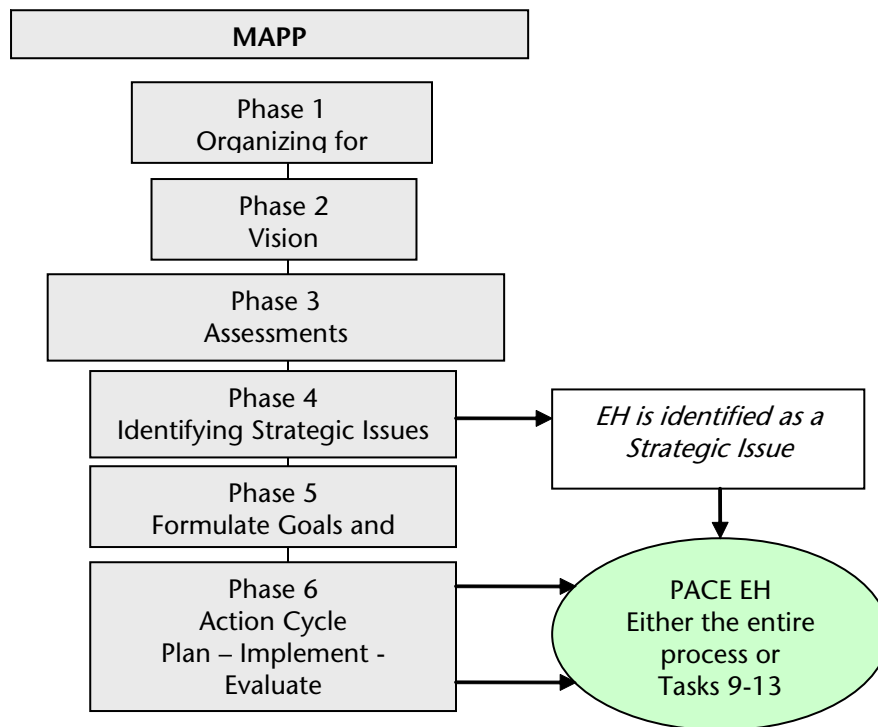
MAPP

Phase 1
Organizing for

Phase 2
Vision

Phase 3
Assessments

Phase 4
Identifying Strategic Issues

EH is identified as a Strategic Issue

Phase 5
Formulate Goals and

Phase 6
Action Cycle
Plan – Implement - Evaluate

PACE EH
Either the entire process or
Tasks 9-13